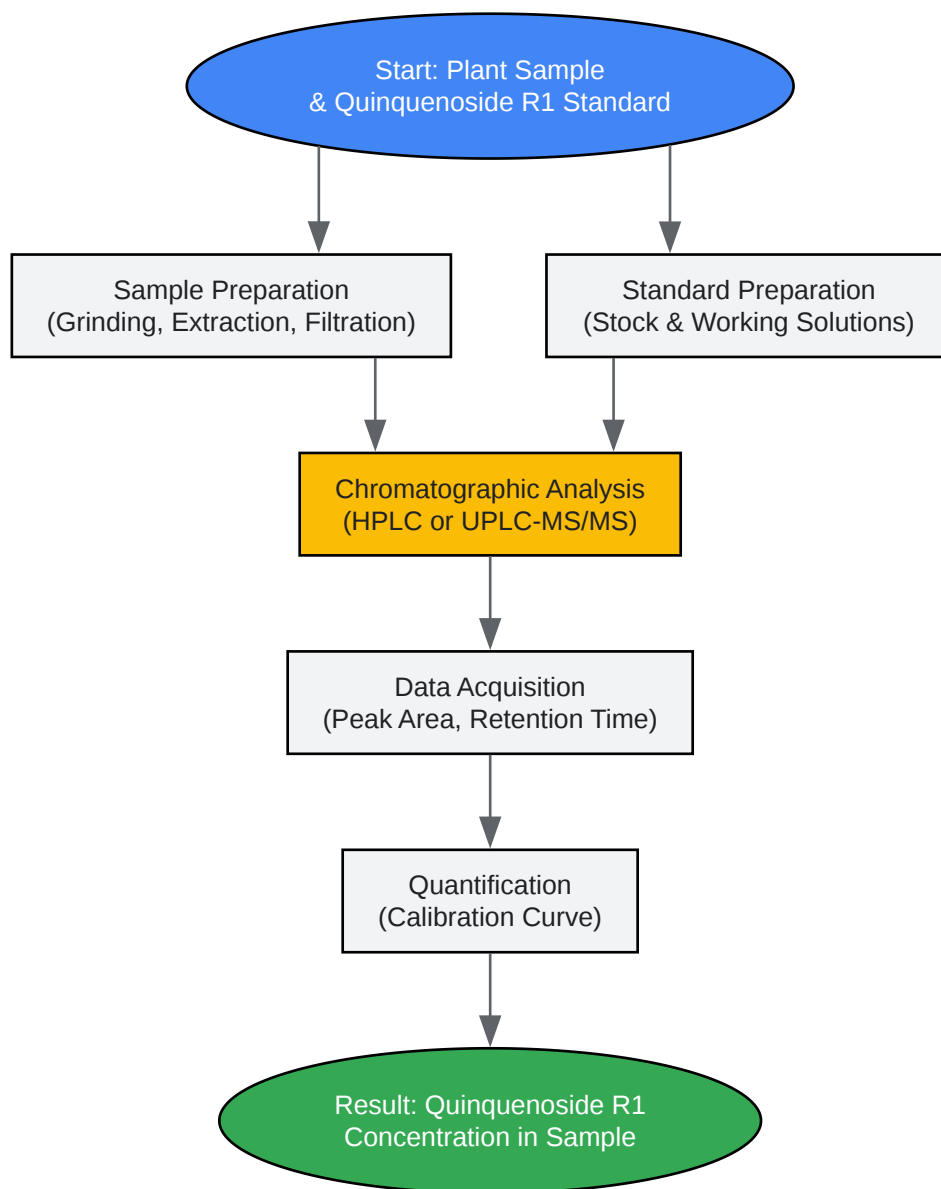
Start: Plant Sample
& Quinquenoside R1 Standard

Sample Preparation
(Grinding, Extraction, Filtration)

Standard Preparation
(Stock & Working Solutions)

Chromatographic Analysis
(HPLC or UPLC-MS/MS)

Data Acquisition
(Peak Area, Retention Time)

Quantification
(Calibration Curve)

Result: Quinquenoside R1
Concentration in Sample